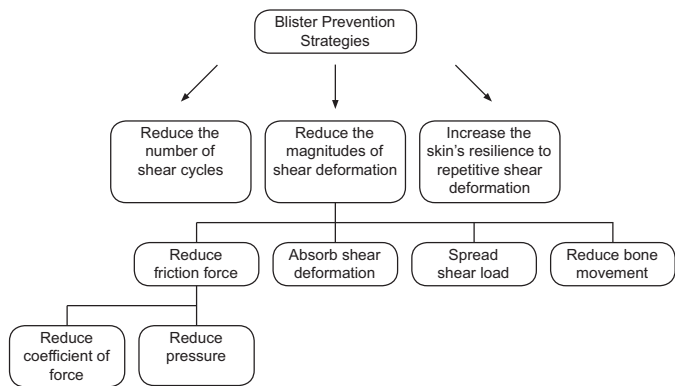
Blister Prevention Strategies

Reduce the number of shear cycles

Reduce the magnitudes of shear deformation

Increase the skin's resilience to repetitive shear deformation

Reduce friction force

Absorb shear deformation

Spread shear load

Reduce bone movement

Reduce coefficient of force

Reduce pressure